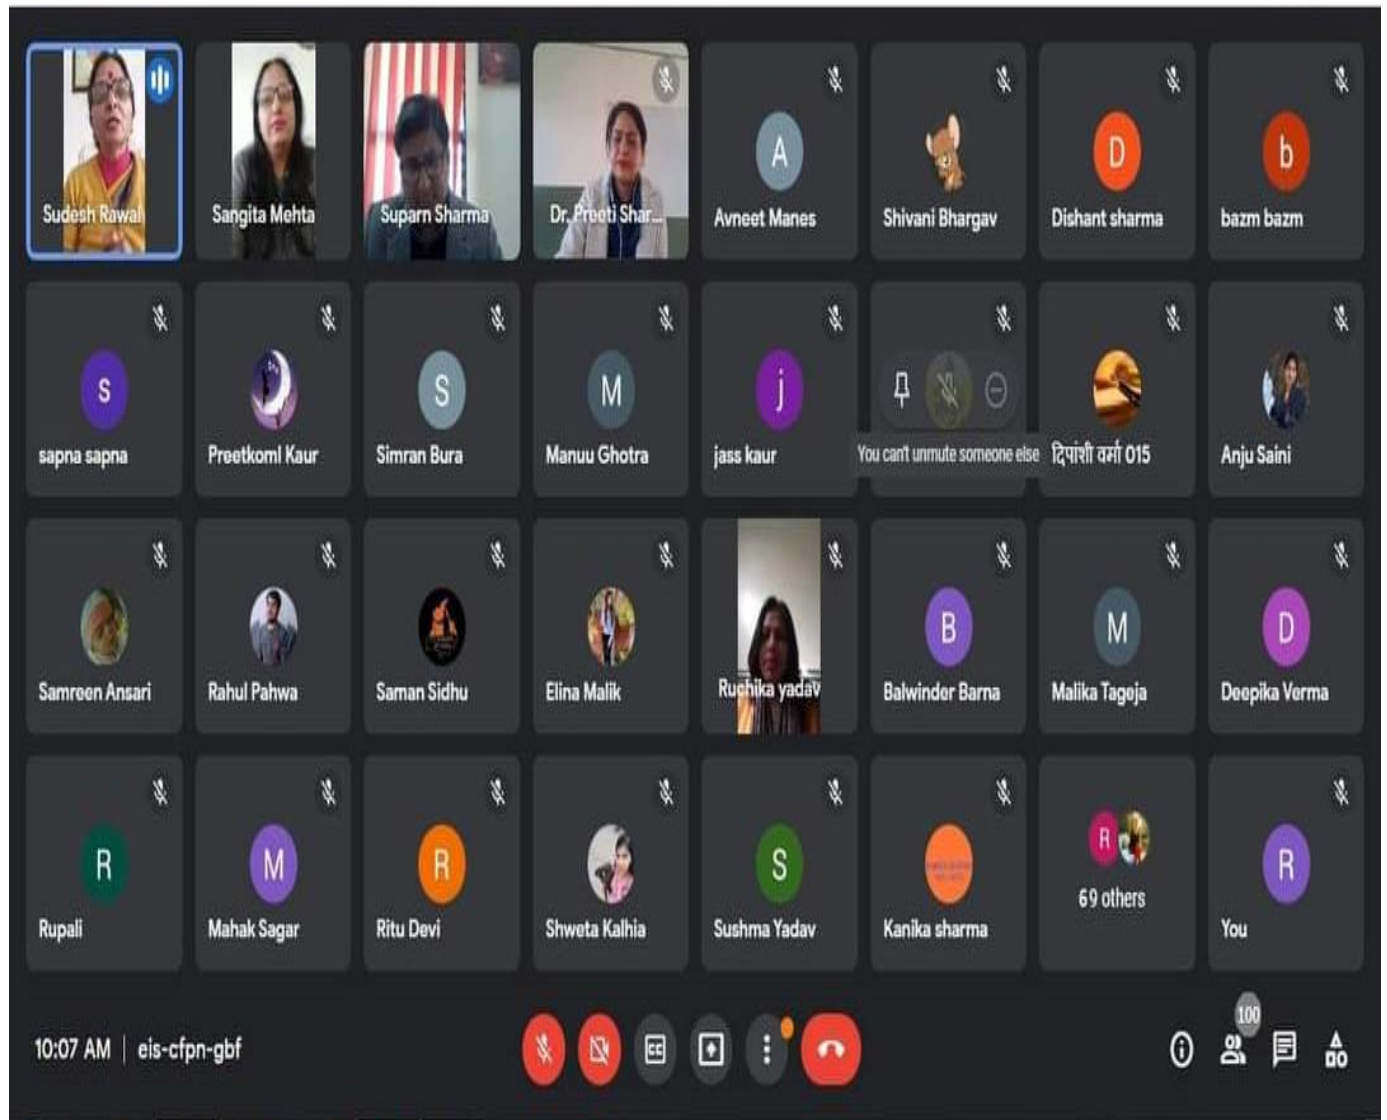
Sudesh Rawal
Sangita Mehta
Suparn Sharma
Dr. Preeti Shar...
A
Avneet Manes
Shivani Bhargav
D
Dishant sharma
b
bazm bazm

S
sapna sapna
Preetkoml Kaur
S
Simran Bura
M
Manuu Ghotra
j
jass kaur
You can't unmute someone else
दिपांशी वर्मा 015
Anju Saini

Samreen Ansari
Rahul Pahwa
Saman Sidhu
Elina Malik
Ruchika yadav
B
Balwinder Barna
M
Malika Tageja
D
Deepika Verma

R
Rupali
M
Mahak Sagar
R
Ritu Devi
Shweta Kalhia
S
Sushma Yadav
Kanika sharma
R
69 others
R
You

10:07 AM | eis-cfpn-gbf
100